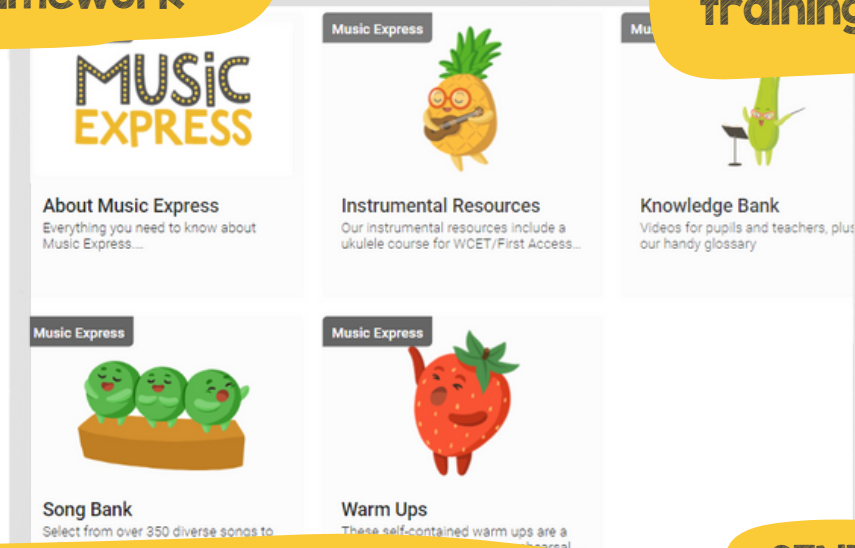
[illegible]mework

training

MUSIC EXPRESS

About Music Express
Everything you need to know about Music Express....

Music Express

Instrumental Resources
Our instrumental resources include a ukulele course for WCET/First Access...

Mu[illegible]

Knowledge Bank
Videos for pupils and teachers, plus our handy glossary

Music Express

Song Bank
Select from over 350 diverse songs to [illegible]

Music Express

Warm Ups
These self-contained warm ups are a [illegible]